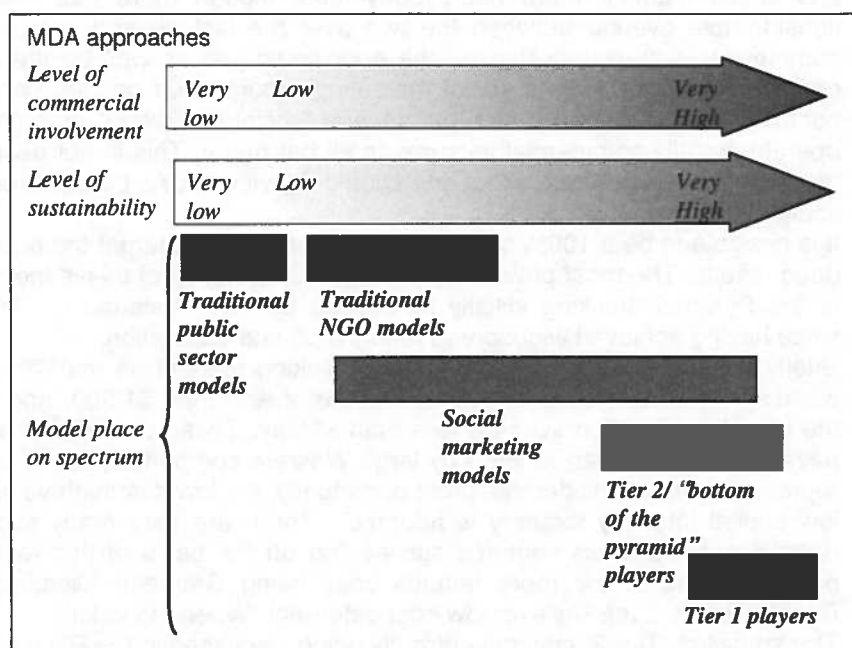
MDA approaches

Level of commercial involvement

Very low

Low

Very High

Level of sustainability

Very low

Low

Very High

Model place on spectrum

Traditional public sector models

Traditional NGO models

Social marketing models

Tier 2/ "bottom of the pyramid" players

Tier 1 players